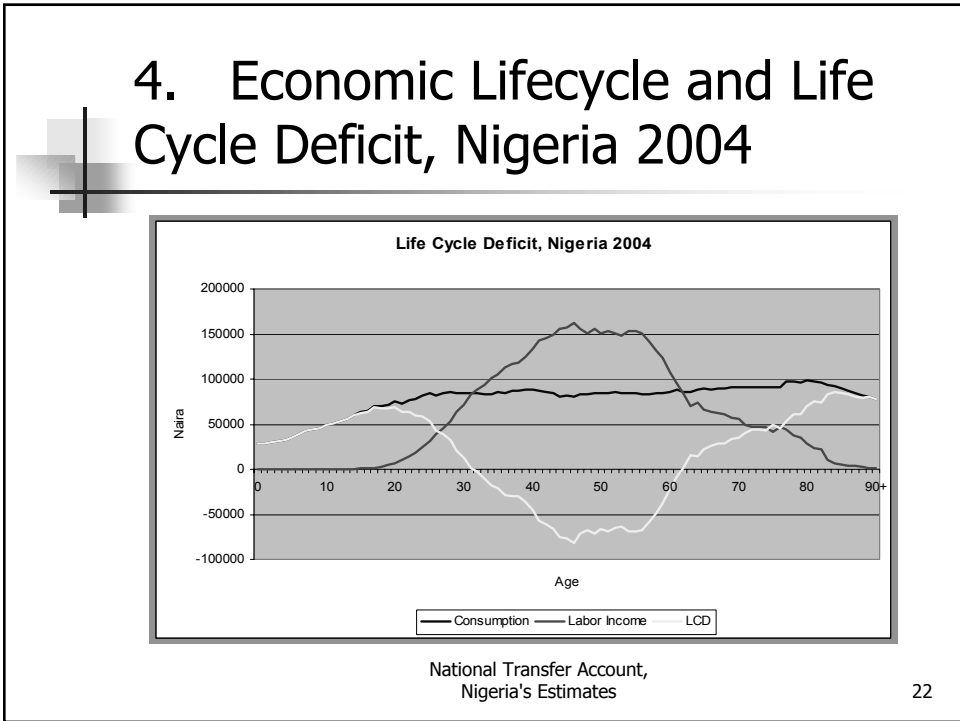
4. Economic Lifecycle and Life Cycle Deficit, Nigeria 2004

Life Cycle Deficit, Nigeria 2004

200000
150000
100000
50000
0
-50000
-100000

Naira

0 10 20 30 40 50 60 70 80 90+

Age

Consumption Labor Income LCD

National Transfer Account, Nigeria's Estimates

22